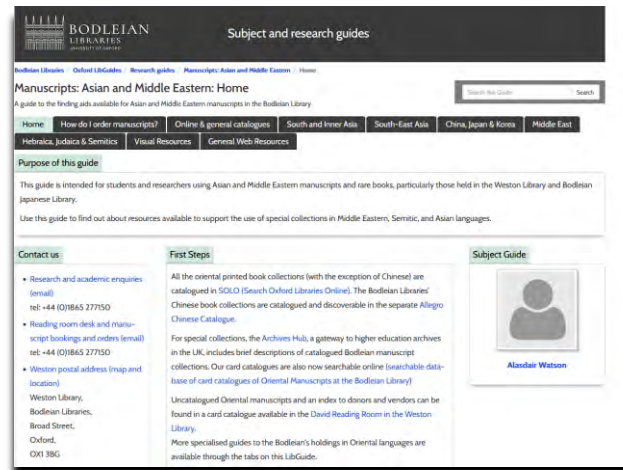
BODLEIAN LIBRARIES UNIVERSITY OF OXFORD

Subject and research guides

Bodleian Libraries / Oxford LibGuides / Research guides / Manuscripts: Asian and Middle Eastern / Home

Manuscripts: Asian and Middle Eastern: Home

A guide to the finding aids available for Asian and Middle Eastern manuscripts in the Bodleian Library

Search this Guide Search

Home | How do I order manuscripts? | Online & general catalogues | South and Inner Asia | South-East Asia | China, Japan & Korea | Middle East | Hebraica, Judaica & Semitics | Visual Resources | General Web Resources

Purpose of this guide

This guide is intended for students and researchers using Asian and Middle Eastern manuscripts and rare books, particularly those held in the Weston Library and Bodleian Japanese Library.

Use this guide to find out about resources available to support the use of special collections in Middle Eastern, Semitic, and Asian languages.

Contact us

• Research and academic enquiries (email)
tel: +44 (0)1865 277150

• Reading room desk and manuscript bookings and orders (email)
tel: +44 (0)1865 277150

• Weston postal address (map and location)
Weston Library,
Bodleian Libraries,
Broad Street,
Oxford,
OX1 3BG

First Steps

All the oriental printed book collections (with the exception of Chinese) are catalogued in SOLO (Search Oxford Libraries Online). The Bodleian Libraries' Chinese book collections are catalogued and discoverable in the separate Allegro Chinese Catalogue.

For special collections, the Archives Hub, a gateway to higher education archives in the UK, includes brief descriptions of catalogued Bodleian manuscript collections. Our card catalogues are also now searchable online (searchable database of card catalogues of Oriental Manuscripts at the Bodleian Library)

Uncatalogued Oriental manuscripts and an index to donors and vendors can be found in a card catalogue available in the David Reading Room in the Weston Library.

More specialised guides to the Bodleian's holdings in Oriental languages are available through the tabs on this LibGuide.

Subject Guide

Alasdair Watson